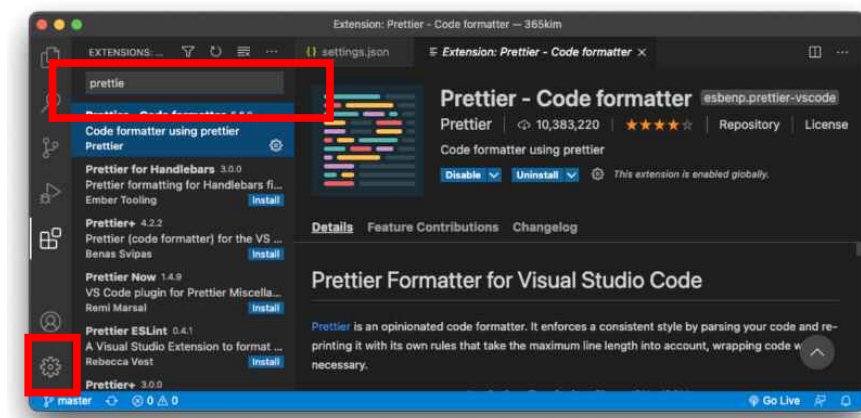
Extension: Prettier - Code formatter — 365kim

EXTENSIONS: ...

settings.json

Extension: Prettier - Code formatter ×

prettie

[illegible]

Code formatter using prettier
Prettier

Prettier for Handlebars 3.0.0
Prettier formatting for Handlebars fi...
Ember Tooling
Install

Prettier+ 4.2.2
Prettier (code formatter) for the VS ...
Benas Svipas
Install

Prettier Now 1.4.9
VS Code plugin for Prettier Miscella...
Remi Marsal
Install

Prettier ESLint 0.4.1
A Visual Studio Extension to format ...
Rebecca Vest
Install

Prettier+ 3.0.0

Prettier - Code formatter esbenp.prettier-vscode

Prettier | 10,383,220 | ★★★★ | Repository | License

Code formatter using prettier

Disable | Uninstall | This extension is enabled globally.

Details Feature Contributions Changelog

Prettier Formatter for Visual Studio Code

Prettier is an opinionated code formatter. It enforces a consistent style by parsing your code and re-printing it with its own rules that take the maximum line length into account, wrapping code w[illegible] necessary.

master ⊗ 0 ⚠ 0

Go Live